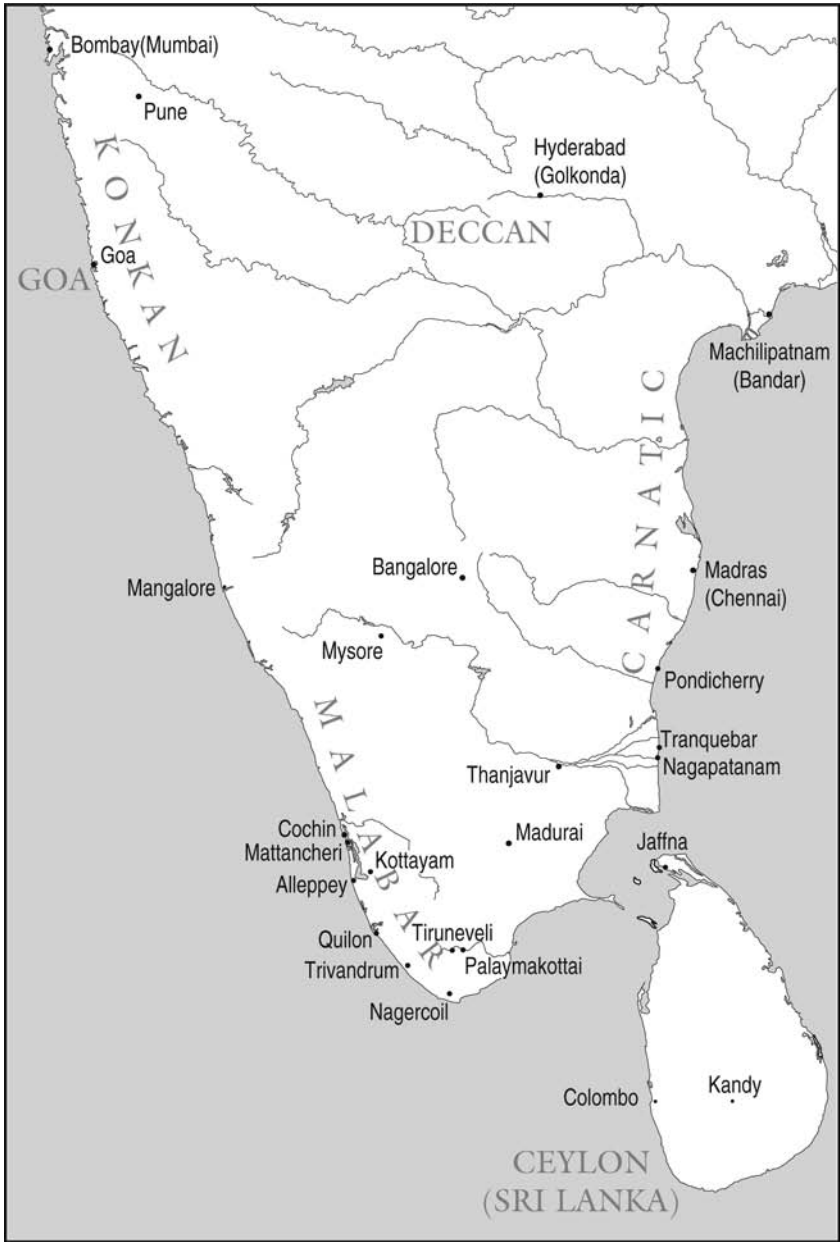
Bombay(Mumbai)
Pune
KONKAN
Hyderabad
(Golkonda)
DECCAN
GOA
Goa
Machilipatnam
(Bandar)
CARNATIC
Bangalore
Madras
(Chennai)
Mangalore
Mysore
Pondicherry
MALABAR
Tranquebar
Nagapatanam
Thanjavur
Cochin
Mattancheri
Madurai
Kottayam
Jaffna
Alleppey
Tiruneveli
Quilon
Palaymakottai
Trivandrum
Nagercoil
Kandy
Colombo
CEYLON
(SRI LANKA)